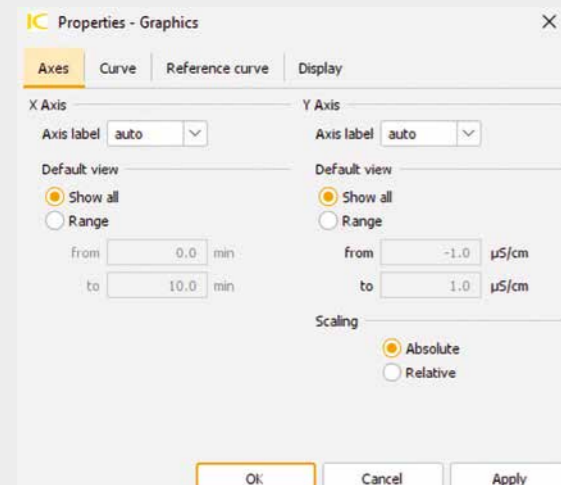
IC Properties - Graphics ×

Axes | Curve | Reference curve | Display

X Axis
Axis label auto
Default view
Show all
Range
from 0.0 min
to 10.0 min

Y Axis
Axis label auto
Default view
Show all
Range
from -1.0 µS/cm
to 1.0 µS/cm
Scaling
Absolute
Relative

OK Cancel Apply